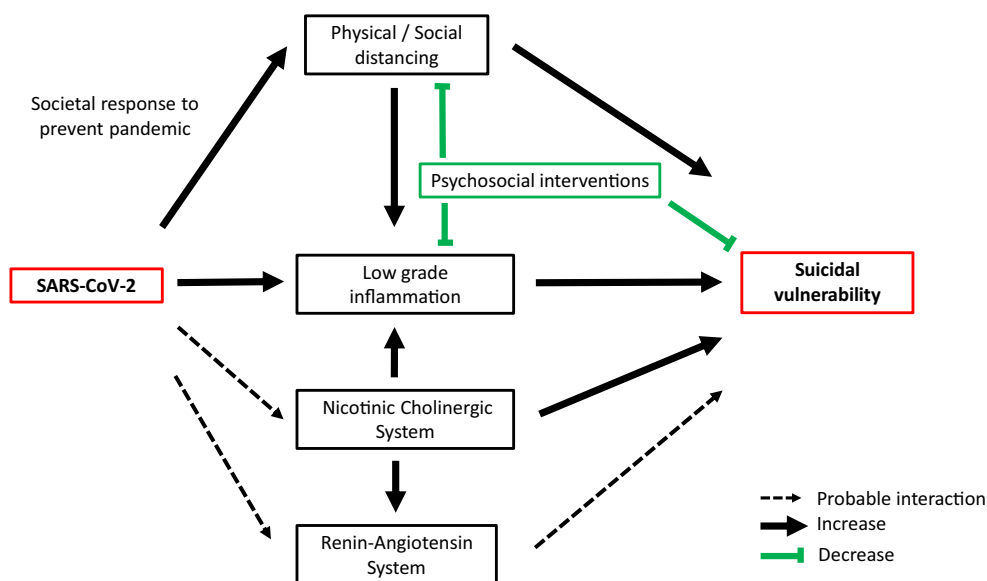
Physical / Social distancing

Societal response to prevent pandemic

Psychosocial interventions

SARS-CoV-2

Low grade inflammation

Suicidal vulnerability

Nicotinic Cholinergic System

Renin-Angiotensin System

Probable interaction
Increase
Decrease